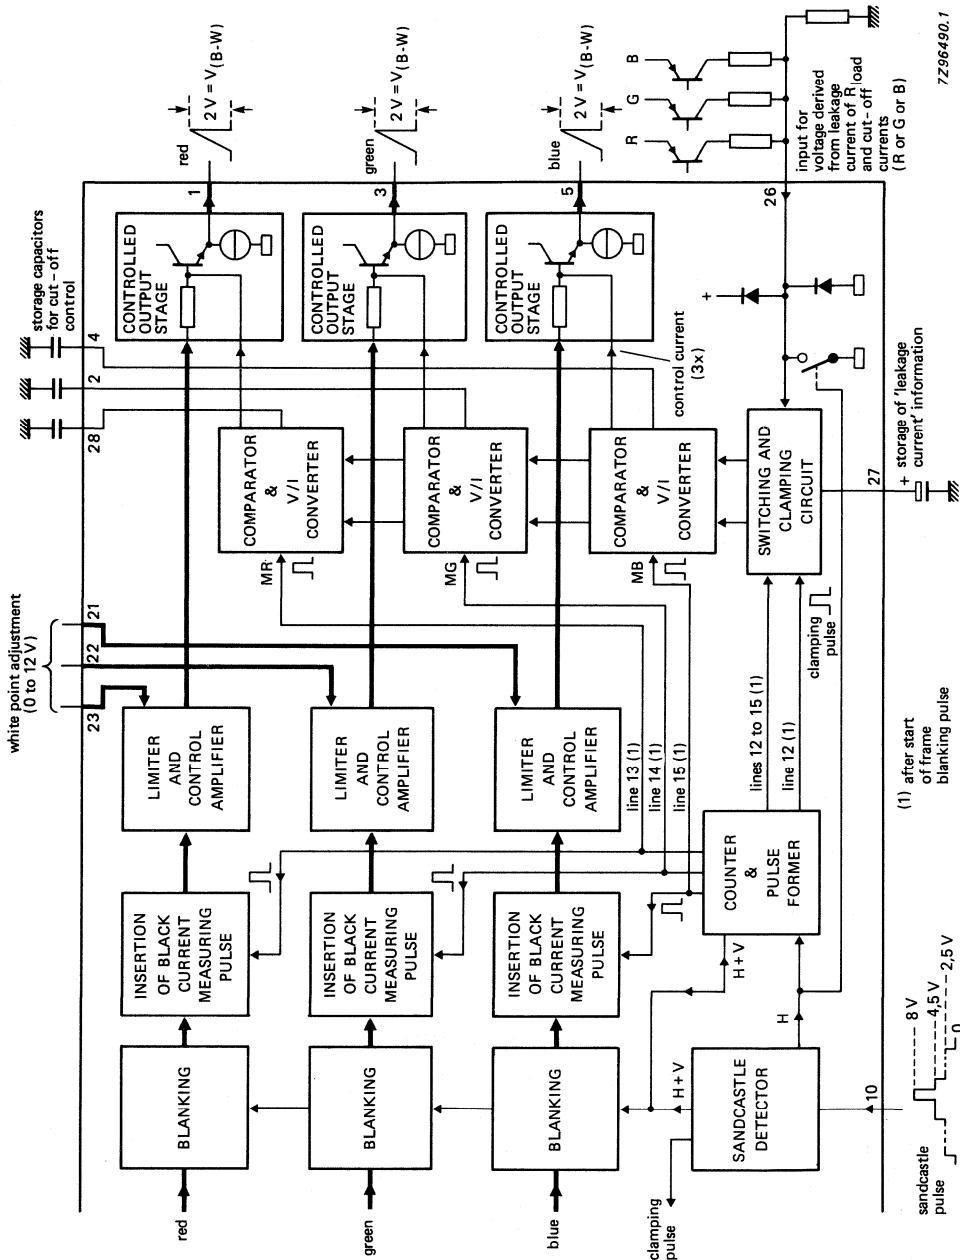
7Z96490.1

red
green
blue
clamping pulse

BLANKING
BLANKING
BLANKING

INSERTION OF BLACK CURRENT MEASURING PULSE
INSERTION OF BLACK CURRENT MEASURING PULSE
INSERTION OF BLACK CURRENT MEASURING PULSE

LIMITER AND CONTROL AMPLIFIER
LIMITER AND CONTROL AMPLIFIER
LIMITER AND CONTROL AMPLIFIER

white point adjustment (0 to 12 V)
21
22
23

COMPARATOR & V/I CONVERTER
COMPARATOR & V/I CONVERTER
COMPARATOR & V/I CONVERTER

MR
MG
MB

CONTROLLED OUTPUT STAGE
CONTROLLED OUTPUT STAGE
CONTROLLED OUTPUT STAGE

storage capacitors for cut-off control
4
2
28

control current (3x)

1
red
$2V = V_{(B-W)}$
3
green
$2V = V_{(B-W)}$
5
blue
$2V = V_{(B-W)}$

B
G
R

input for voltage derived from leakage current of $R_{load}$ and cut-off currents (R or G or B)

26

+

SWITCHING AND CLAMPING CIRCUIT

27
+
storage of 'leakage current' information

clamping pulse

line 13 (1)
line 14 (1)
line 15 (1)
lines 12 to 15 (1)
line 12 (1)

COUNTER & PULSE FORMER

H + V
H
H + V

SANDCASTLE DETECTOR

10

sandcastle pulse
8 V
4,5 V
2,5 V
0

(1) after start of frame blanking pulse